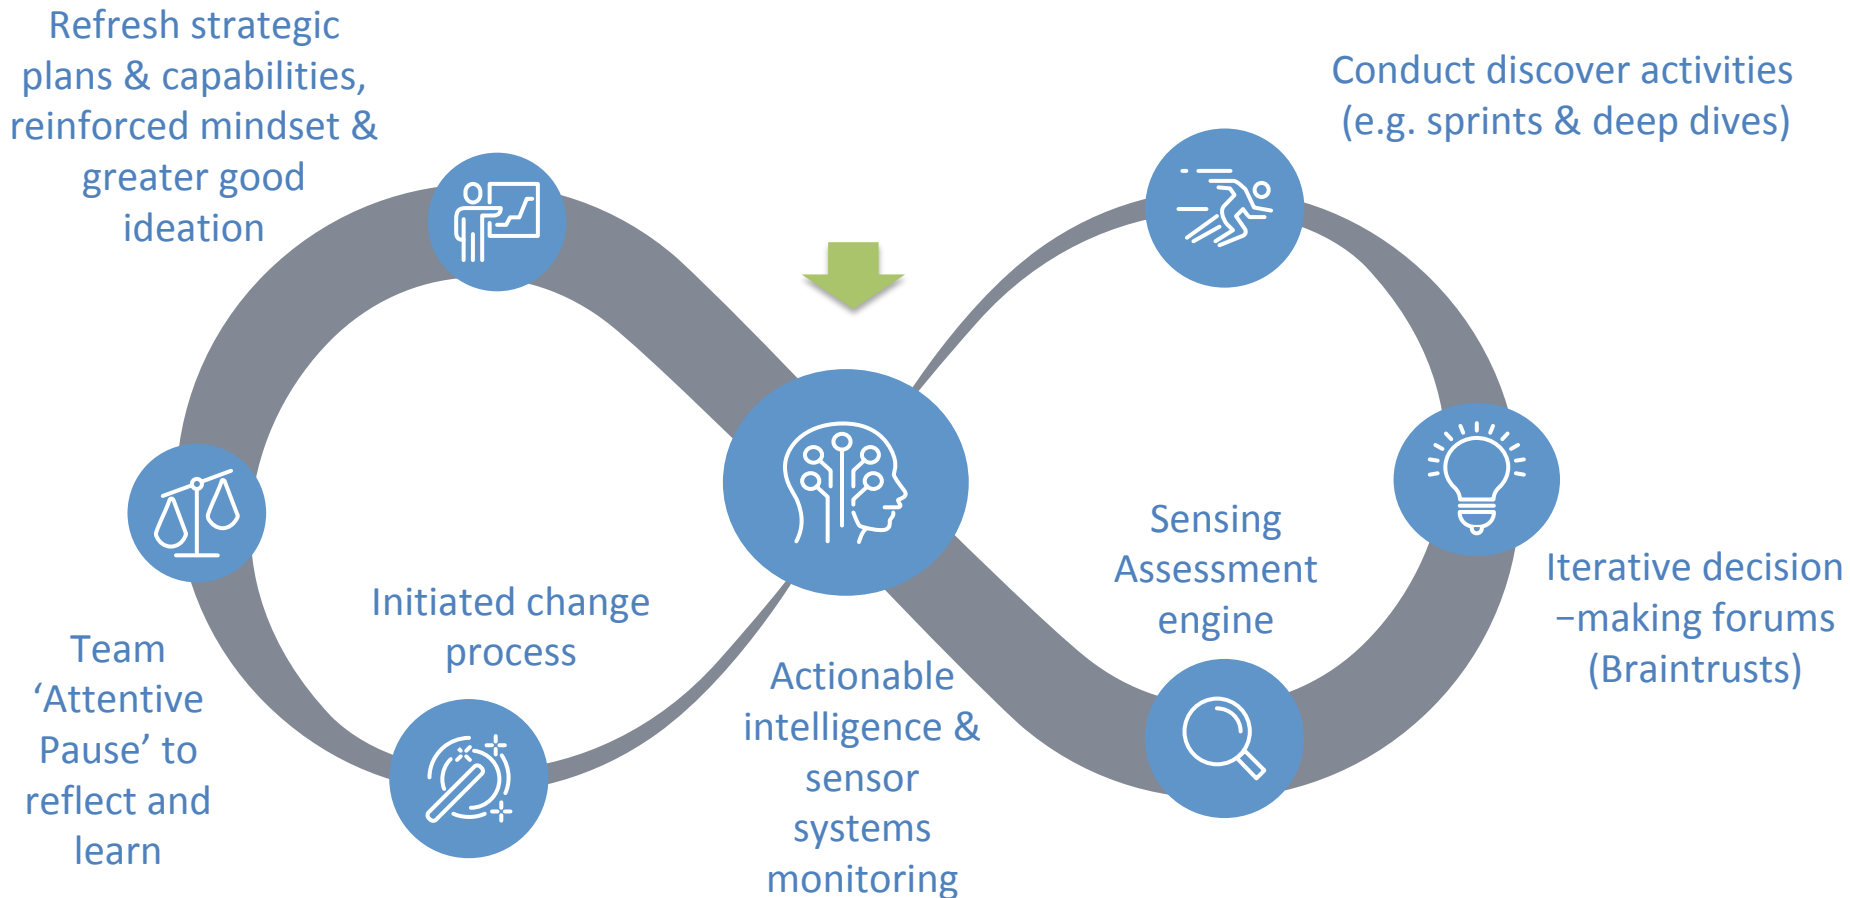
Refresh strategic plans & capabilities, reinforced mindset & greater good ideation

Conduct discover activities (e.g. sprints & deep dives)

Sensing Assessment engine

Iterative decision –making forums (Braintrusts)

Initiated change process

Team ‘Attentive Pause’ to reflect and learn

Actionable intelligence & sensor systems monitoring